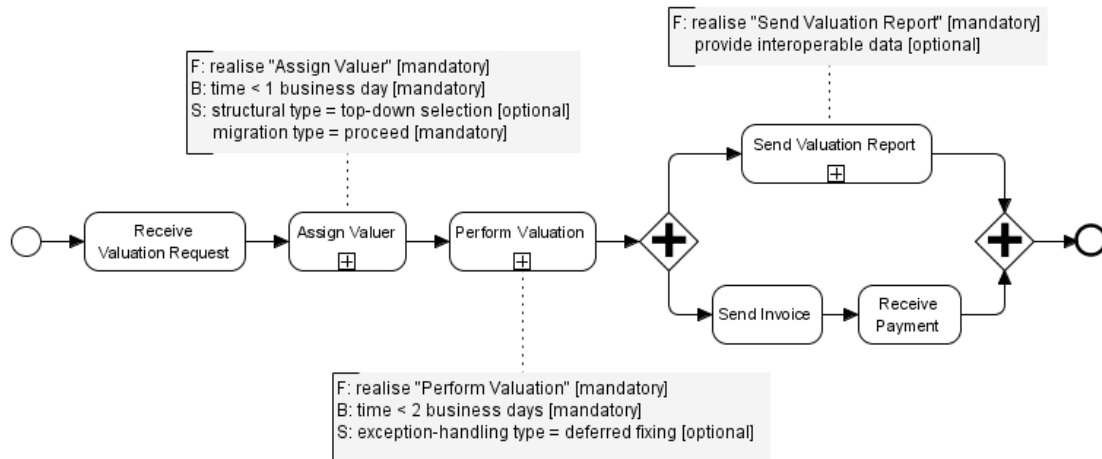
F: realise "Send Valuation Report" [mandatory]
provide interoperable data [optional]

F: realise "Assign Valuer" [mandatory]
B: time < 1 business day [mandatory]
S: structural type = top-down selection [optional]
migration type = proceed [mandatory]

Receive Valuation Request

Assign Valuer

Perform Valuation

Send Valuation Report

Send Invoice

Receive Payment

F: realise "Perform Valuation" [mandatory]
B: time < 2 business days [mandatory]
S: exception-handling type = deferred fixing [optional]